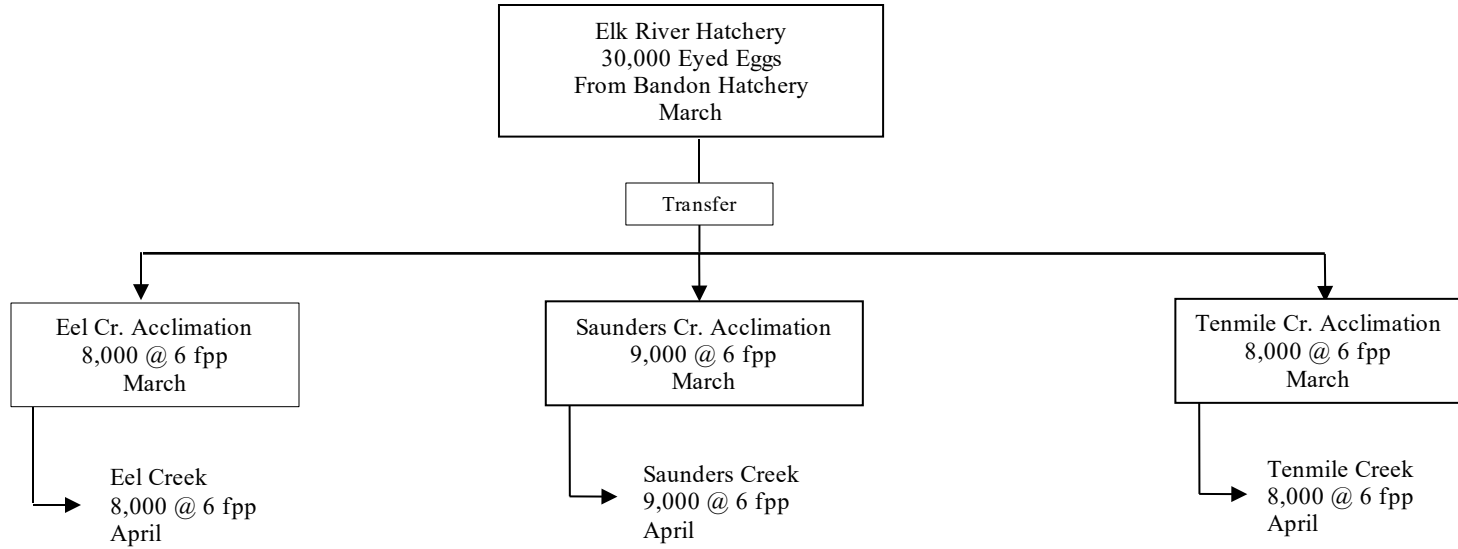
Elk River Hatchery
30,000 Eyed Eggs
From Bandon Hatchery
March

Transfer

Eel Cr. Acclimation
8,000 @ 6 fpp
March

Eel Creek
8,000 @ 6 fpp
April

Saunders Cr. Acclimation
9,000 @ 6 fpp
March

Saunders Creek
9,000 @ 6 fpp
April

Tenmile Cr. Acclimation
8,000 @ 6 fpp
March

Tenmile Creek
8,000 @ 6 fpp
April